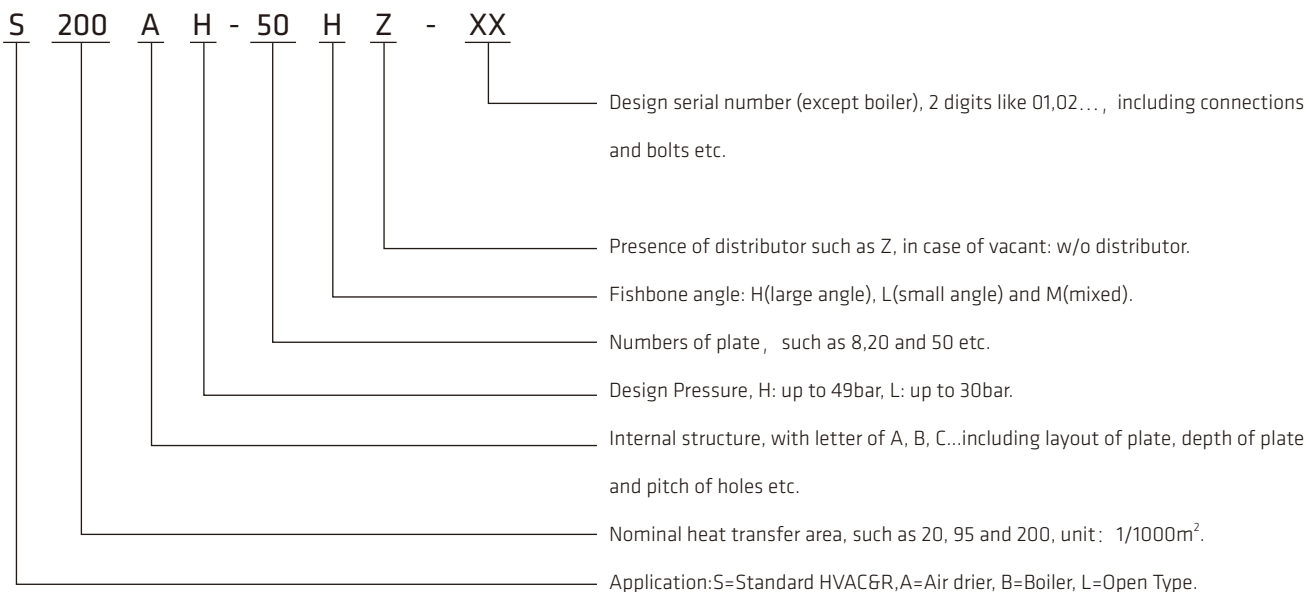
S 200 A H - 50 H Z - XX

Design serial number (except boiler), 2 digits like 01,02…, including connections and bolts etc.

Presence of distributor such as Z, in case of vacant: w/o distributor.

Fishbone angle: H(large angle), L(small angle) and M(mixed).

Numbers of plate, such as 8,20 and 50 etc.

Design Pressure, H: up to 49bar, L: up to 30bar.

Internal structure, with letter of A, B, C...including layout of plate, depth of plate and pitch of holes etc.

Nominal heat transfer area, such as 20, 95 and 200, unit: 1/1000m$^2$.

Application:S=Standard HVAC&R,A=Air drier, B=Boiler, L=Open Type.